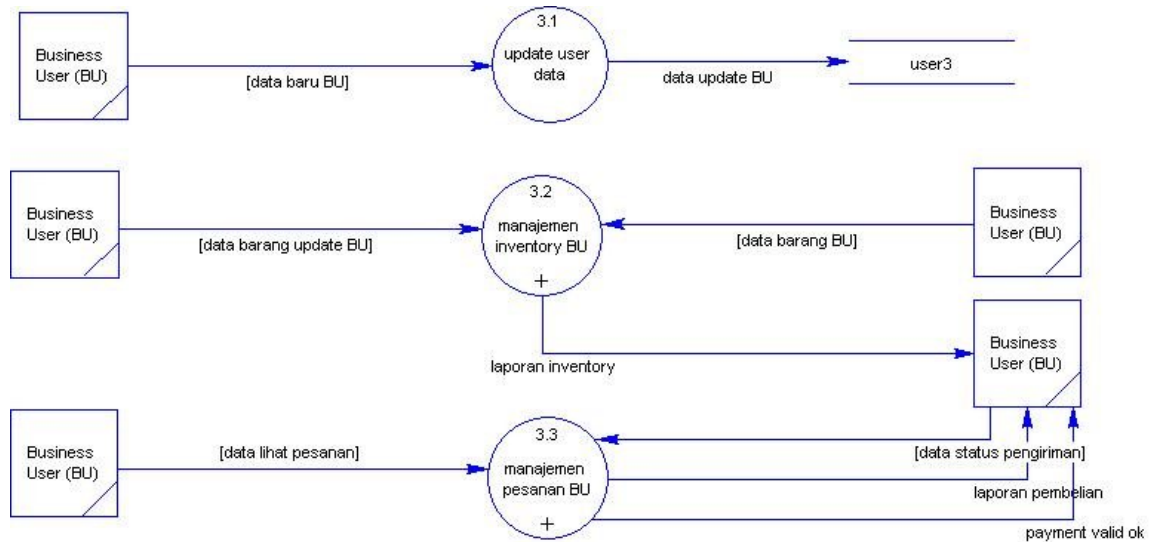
Business User (BU)

[data baru BU]

3.1
update user data

data update BU

user3

Business User (BU)

[data barang update BU]

3.2
manajemen inventory BU
+

[data barang BU]

Business User (BU)

laporan inventory

Business User (BU)

Business User (BU)

[data lihat pesanan]

3.3
manajemen pesanan BU
+

[data status pengiriman]

laporan pembelian

payment valid ok